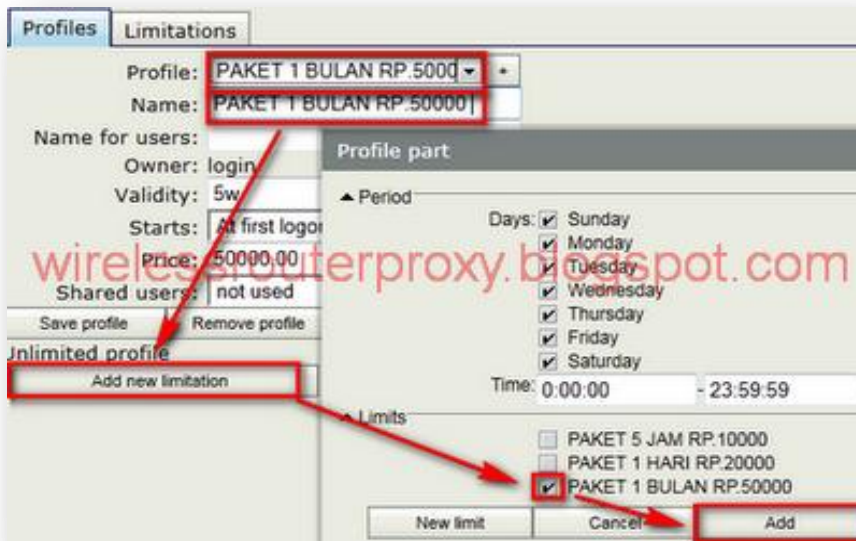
Profiles Limitations

Profile: PAKET 1 BULAN RP.5000
Name: PAKET 1 BULAN RP.50000
Name for users:
Owner: login
Validity: 5w
Starts: At first logon
Price: 50000.00
Shared users: not used

Save profile Remove profile

Unlimited profile
Add new limitation

wirelessrouterproxy.blogspot.com

Profile part

▲ Period
Days: Sunday
Monday
Tuesday
Wednesday
Thursday
Friday
Saturday
Time: 0:00:00 - 23:59:59

▲ Limits
PAKET 5 JAM RP.10000
PAKET 1 HARI RP.20000
PAKET 1 BULAN RP.50000

New limit Cancel Add